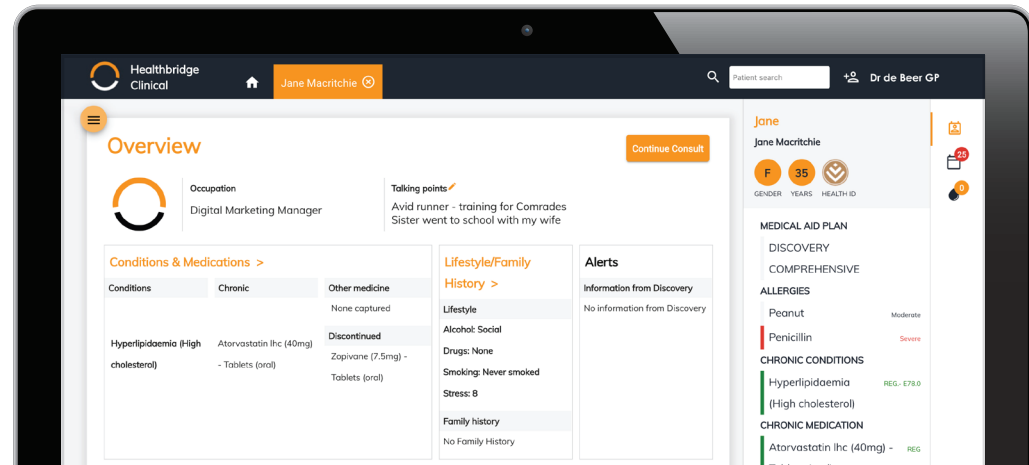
Healthbridge Clinical

Jane Macritchie

Patient search

Dr de Beer GP

Overview

Continue Consult

Occupation
Digital Marketing Manager

Talking points
Avid runner - training for Comrades
Sister went to school with my wife

Conditions & Medications >

| Conditions | Chronic | Other medicine |
|---|---|---|
| | | None captured |
| | | Discontinued |
| Hyperlipidaemia (High cholesterol) | Atorvastatin lhc (40mg) - Tablets (oral) | Zopivane (7.5mg) - Tablets (oral) |

Lifestyle/Family History >

Lifestyle
Alcohol: Social
Drugs: None
Smoking: Never smoked
Stress: 8

Family history
No Family History

Alerts

Information from Discovery
No information from Discovery

Jane
Jane Macritchie

F
GENDER
35
YEARS
HEALTH ID

MEDICAL AID PLAN
DISCOVERY
COMPREHENSIVE

ALLERGIES
Peanut Moderate
Penicillin Severe

CHRONIC CONDITIONS
Hyperlipidaemia (High cholesterol) REG.- E78.0

CHRONIC MEDICATION
Atorvastatin lhc (40mg) - REG

25
0